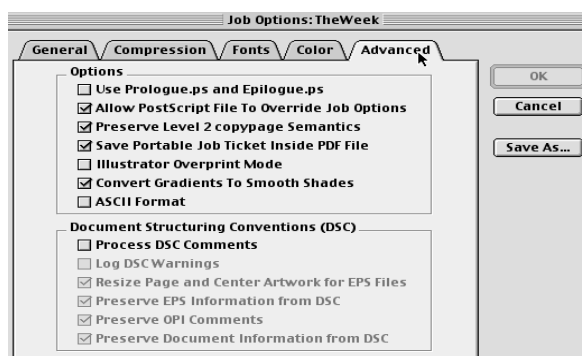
Job Options: TheWeek

General
Compression
Fonts
Color
Advanced

Options
☐ Use Prologue.ps and Epilogue.ps
☑ Allow PostScript File To Override Job Options
☑ Preserve Level 2 copypage Semantics
☑ Save Portable Job Ticket Inside PDF File
☐ Illustrator Overprint Mode
☑ Convert Gradients To Smooth Shades
☐ ASCII Format

Document Structuring Conventions (DSC)
☐ Process DSC Comments
☐ Log DSC Warnings
☑ Resize Page and Center Artwork for EPS Files
☑ Preserve EPS Information from DSC
☑ Preserve OPI Comments
☑ Preserve Document Information from DSC

OK
Cancel
Save As...